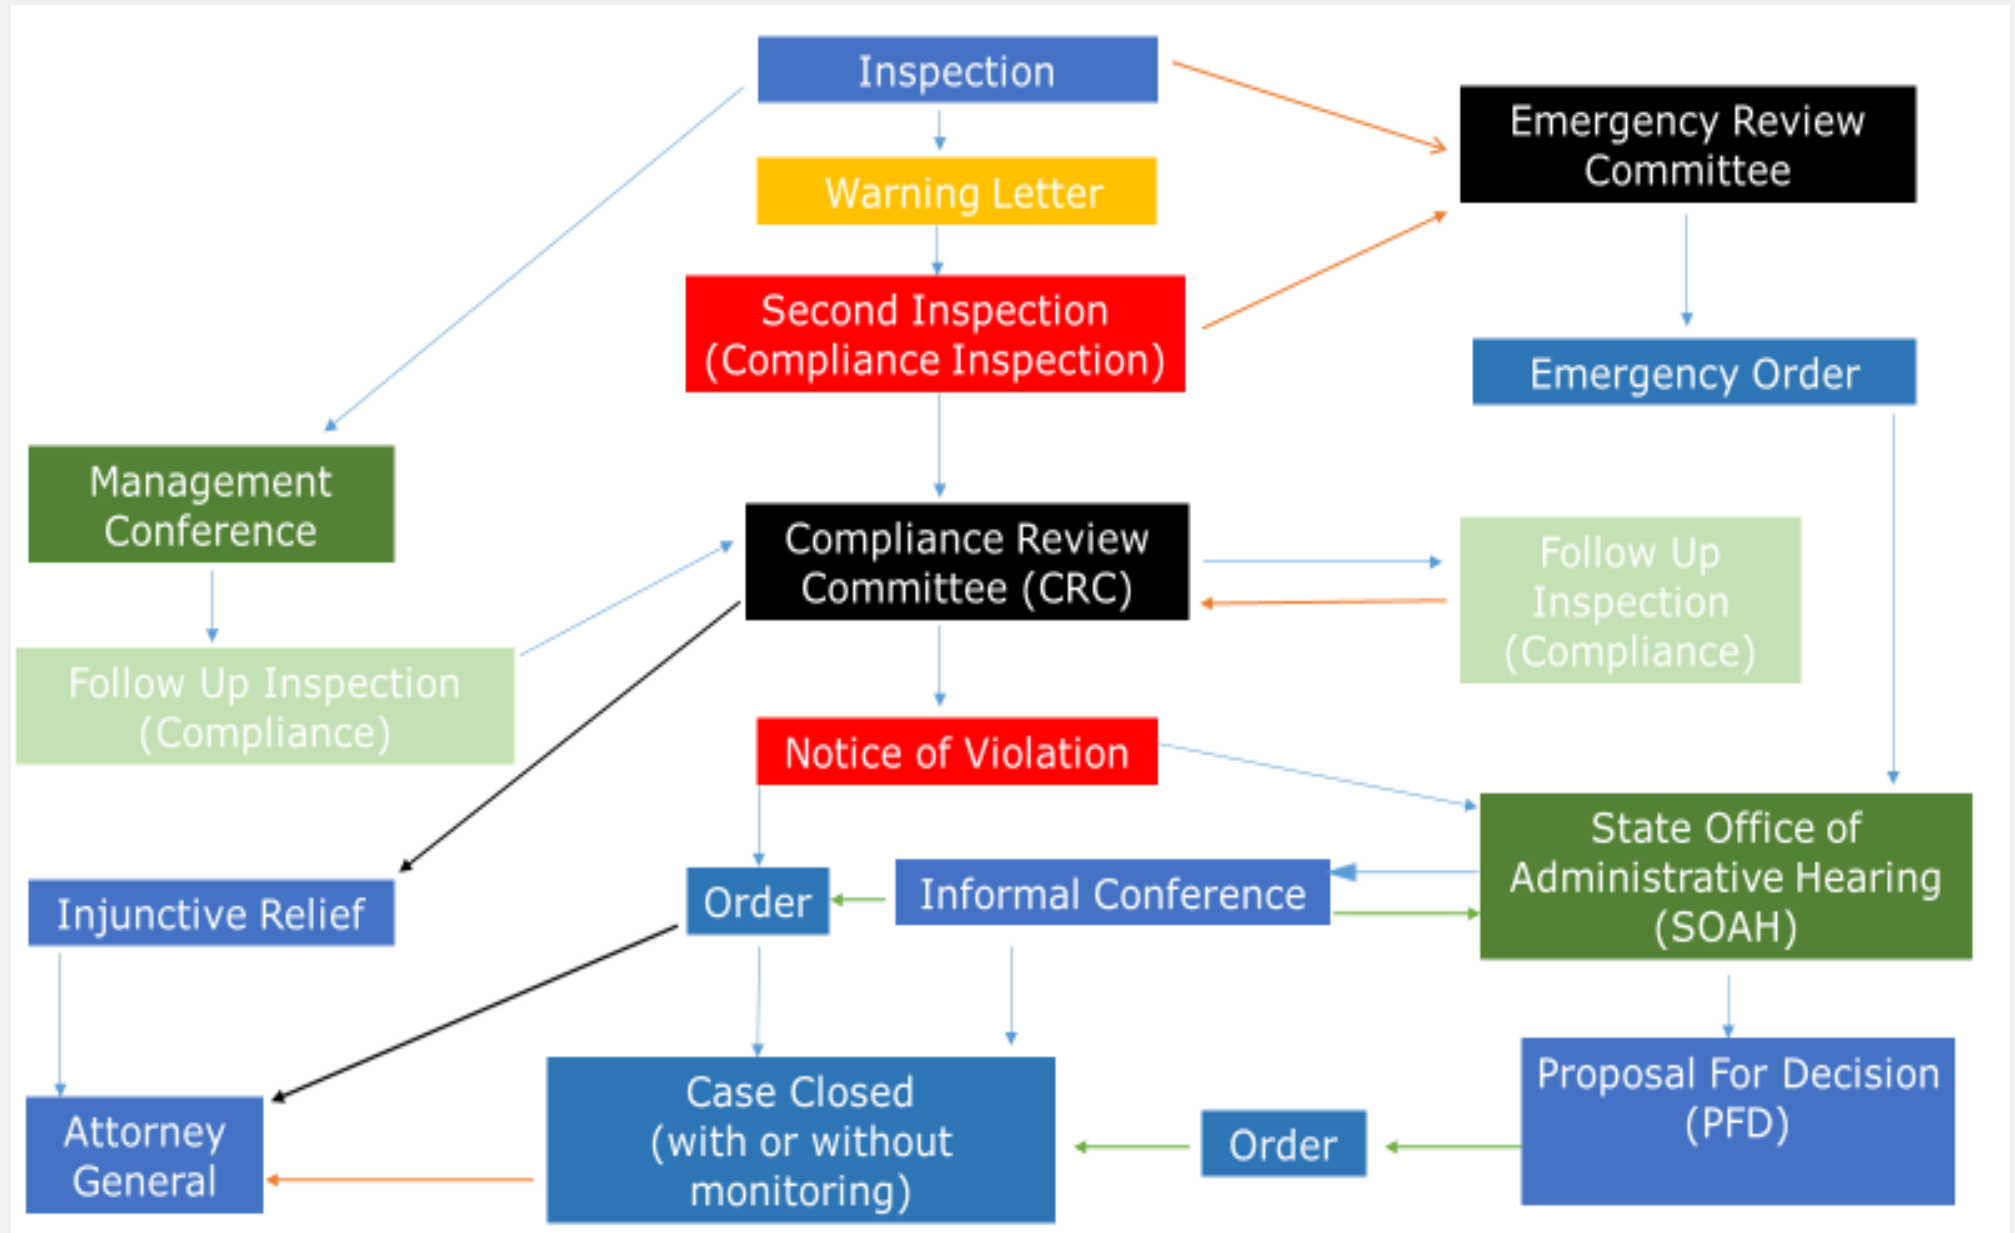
Inspection

Warning Letter

Second Inspection (Compliance Inspection)

Emergency Review Committee

Emergency Order

Management Conference

Follow Up Inspection (Compliance)

Compliance Review Committee (CRC)

Follow Up Inspection (Compliance)

Notice of Violation

State Office of Administrative Hearing (SOAH)

Injunctive Relief

Order

Informal Conference

Attorney General

Case Closed (with or without monitoring)

Order

Proposal For Decision (PFD)